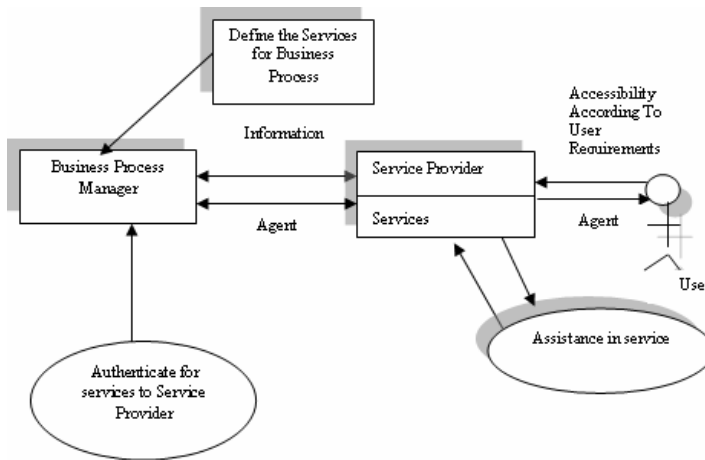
Define the Services for Business Process

Information

Accessibility According To User Requirements

Business Process Manager

Service Provider

Services

Agent

Agent

Use

Assistance in service

Authenticate for services to Service Provider